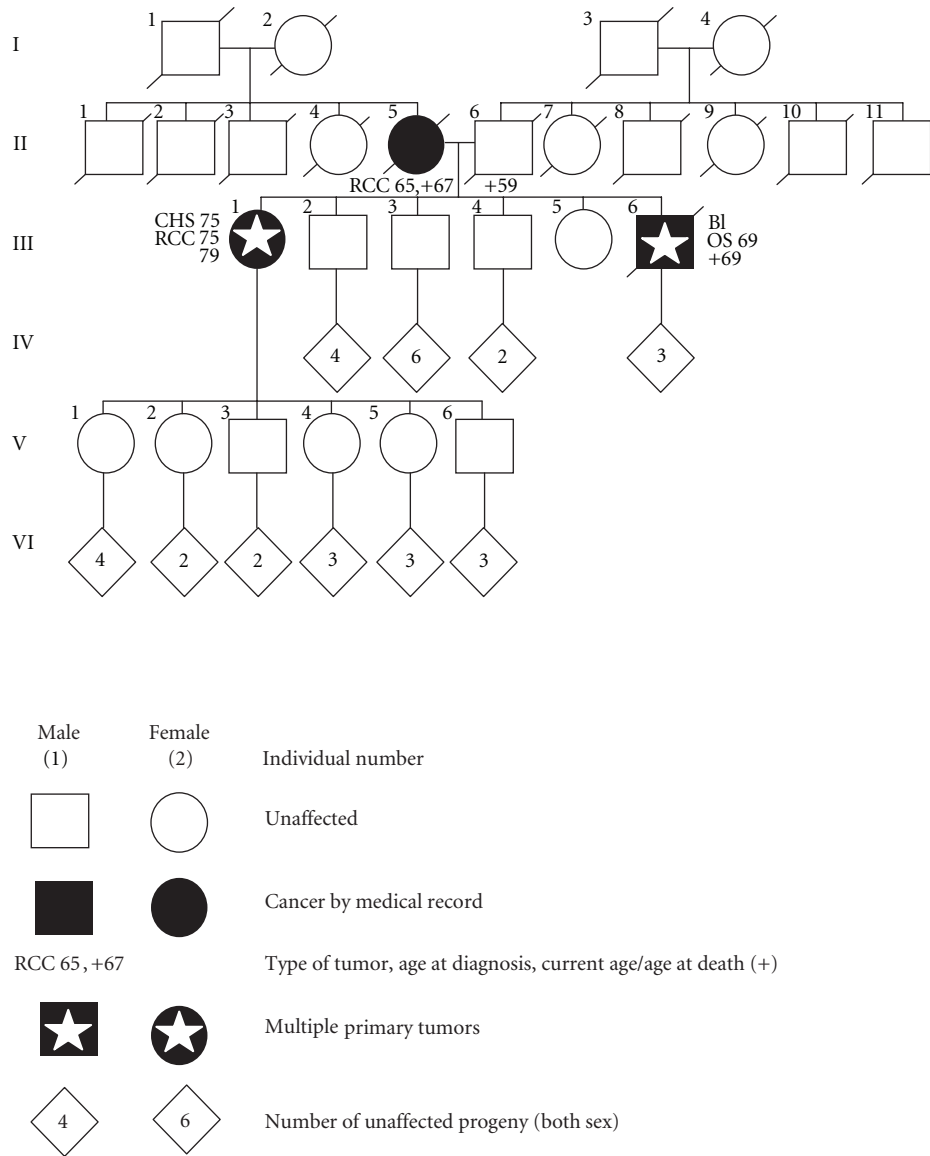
I
1 2 3 4

II
1 2 3 4 5 6 7 8 9 10 11

RCC 65, +67
+59

III
1 2 3 4 5 6
CHS 75
RCC 75
79
Bl
OS 69
+69

IV
4 6 2 3

V
1 2 3 4 5 6

VI
4 2 2 3 3 3

Male (1)
Female (2)
Individual number

Unaffected

Cancer by medical record

RCC 65, +67
Type of tumor, age at diagnosis, current age/age at death (+)

Multiple primary tumors

4 6
Number of unaffected progeny (both sex)